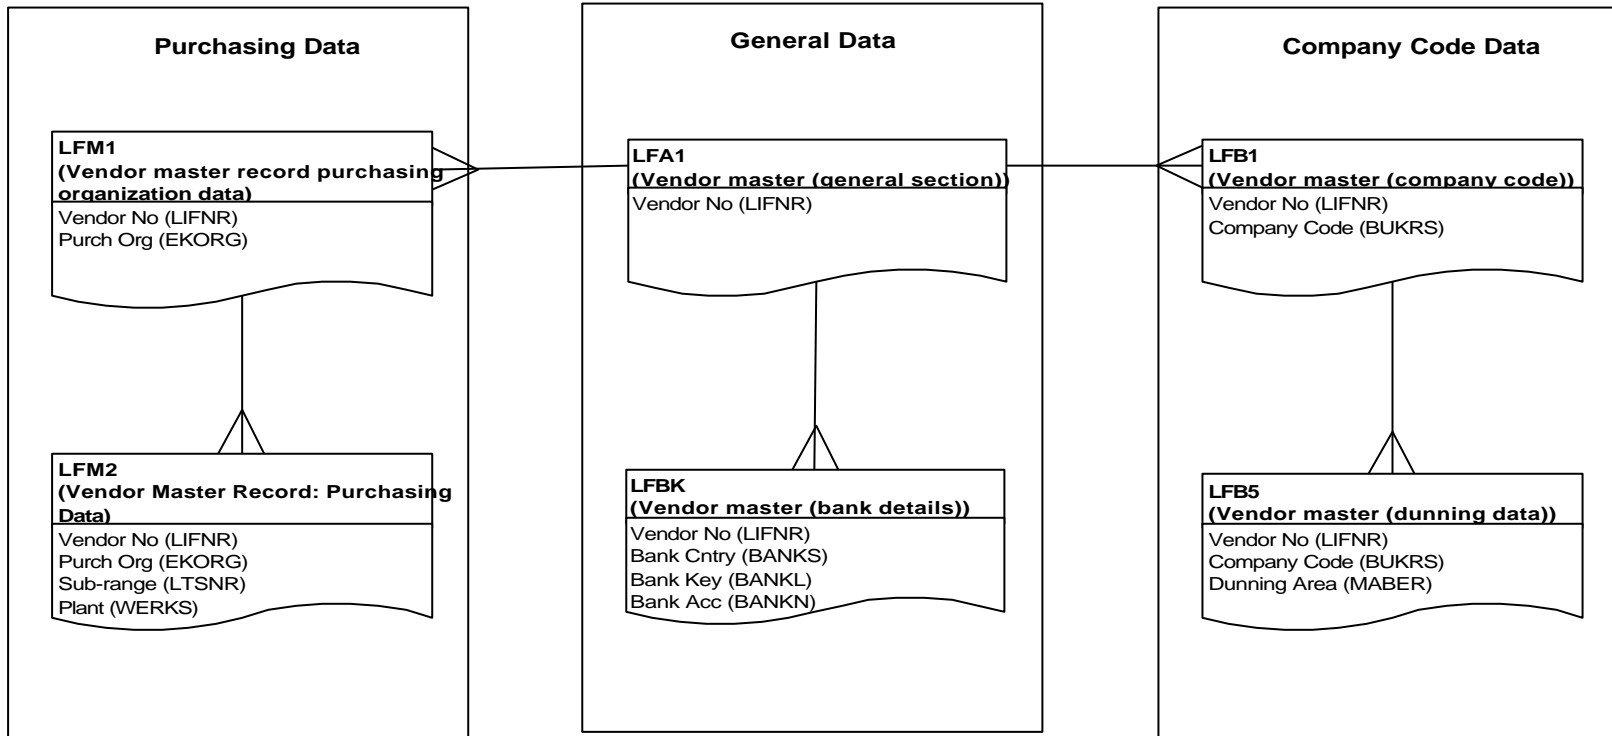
Purchasing Data

LFM1
(Vendor master record purchasing organization data)
Vendor No (LIFNR)
Purch Org (EKORG)

LFM2
(Vendor Master Record: Purchasing Data)
Vendor No (LIFNR)
Purch Org (EKORG)
Sub-range (LTSNR)
Plant (WERKS)

General Data

LFA1
(Vendor master (general section))
Vendor No (LIFNR)

LFBK
(Vendor master (bank details))
Vendor No (LIFNR)
Bank Cntry (BANKS)
Bank Key (BANKL)
Bank Acc (BANKN)

Company Code Data

LFB1
(Vendor master (company code))
Vendor No (LIFNR)
Company Code (BUKRS)

LFB5
(Vendor master (dunning data))
Vendor No (LIFNR)
Company Code (BUKRS)
Dunning Area (MABER)